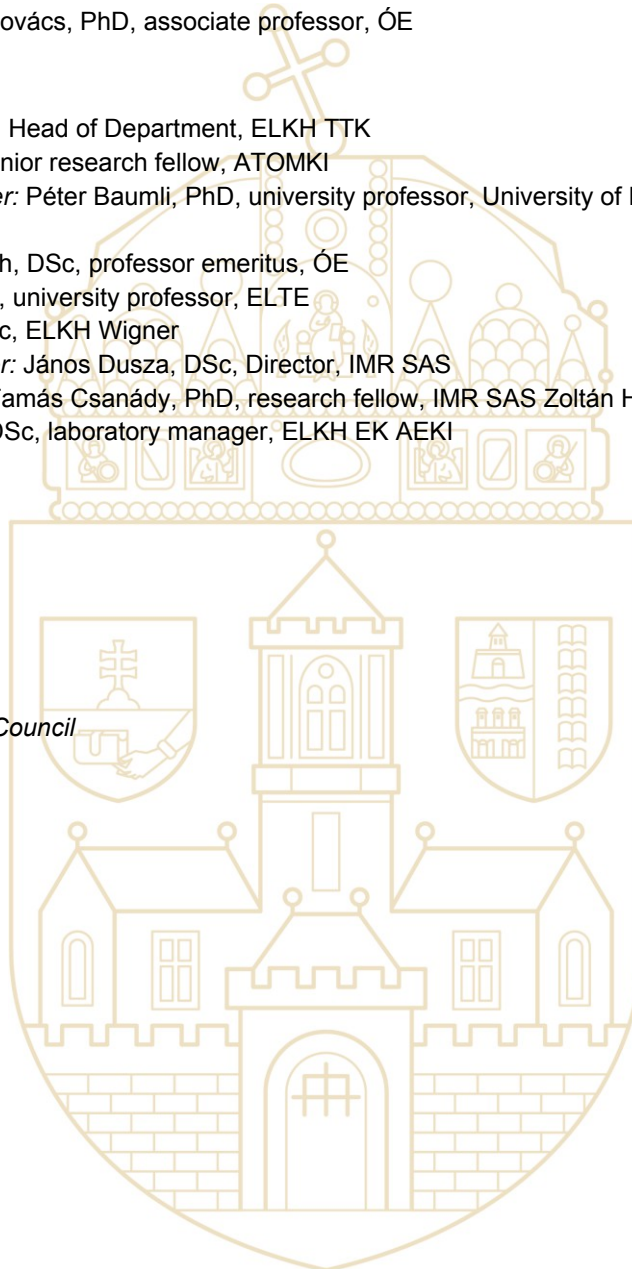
ovács, PhD, associate professor, ÓE

Head of Department, ELKH TTK
nior research fellow, ATOMKI
er: Péter Baumli, PhD, university professor, University of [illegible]

h, DSc, professor emeritus, ÓE
, university professor, ELTE
c, ELKH Wigner
r: János Dusza, DSc, Director, IMR SAS
Tamás Csanády, PhD, research fellow, IMR SAS Zoltán H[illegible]
DSc, laboratory manager, ELKH EK AEKI

Council